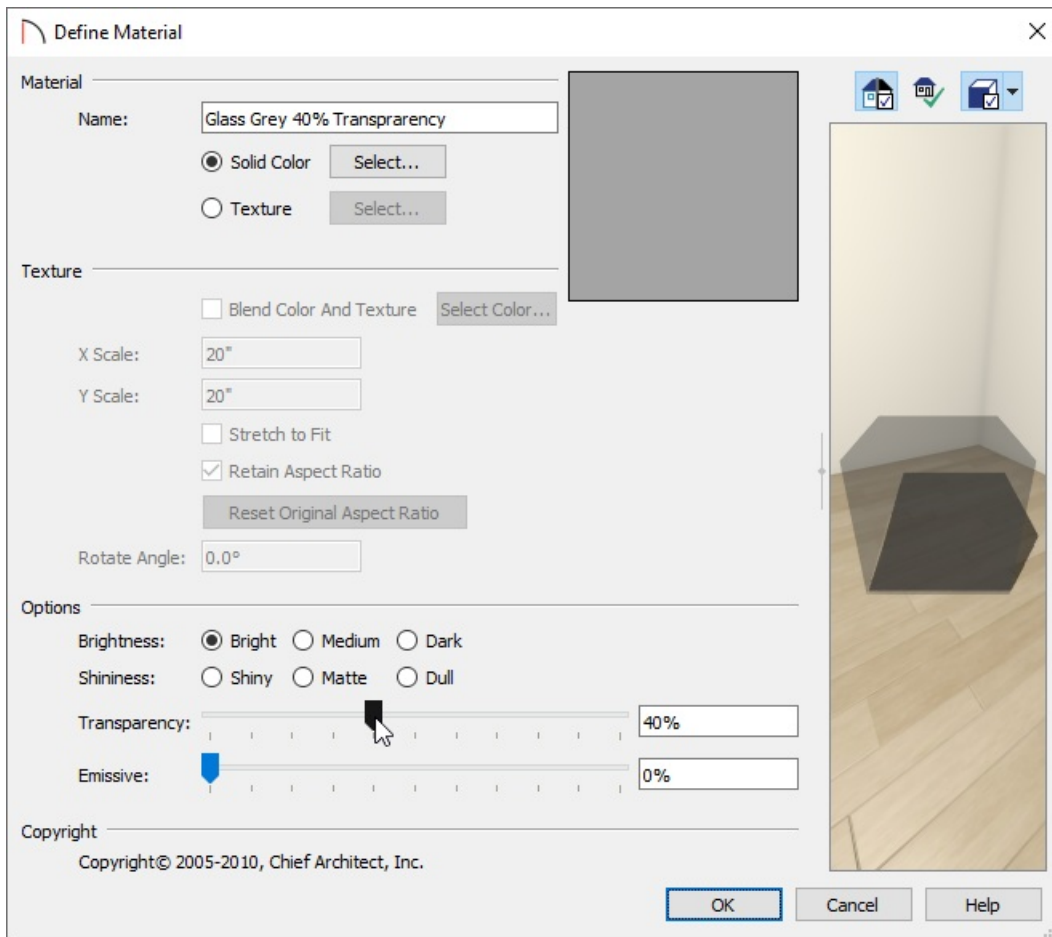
Define Material

×

Material

Name: Glass Grey 40% Transprarency

Solid Color Select...

Texture Select...

Texture

Blend Color And Texture Select Color...

X Scale: 20"

Y Scale: 20"

Stretch to Fit

Retain Aspect Ratio

Reset Original Aspect Ratio

Rotate Angle: 0.0°

Options

Brightness: Bright Medium Dark

Shininess: Shiny Matte Dull

Transparency: 40%

Emissive: 0%

Copyright

Copyright© 2005-2010, Chief Architect, Inc.

OK Cancel Help